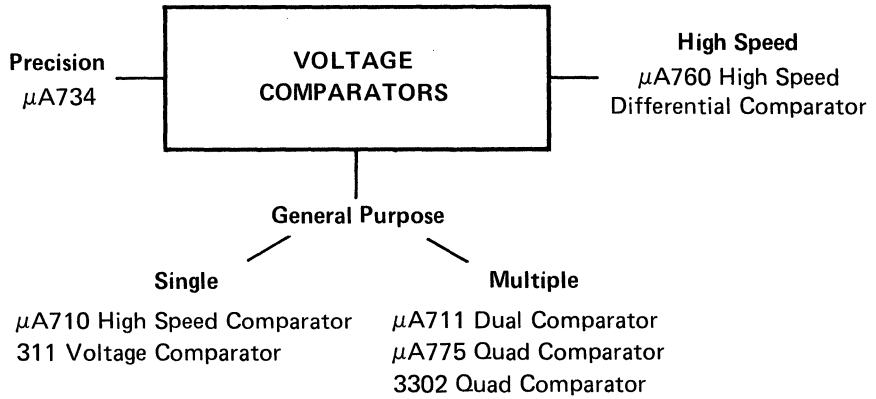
VOLTAGE COMPARATORS

Precision
$\mu$A734

High Speed
$\mu$A760 High Speed Differential Comparator

General Purpose

Single
$\mu$A710 High Speed Comparator
311 Voltage Comparator

Multiple
$\mu$A711 Dual Comparator
$\mu$A775 Quad Comparator
3302 Quad Comparator